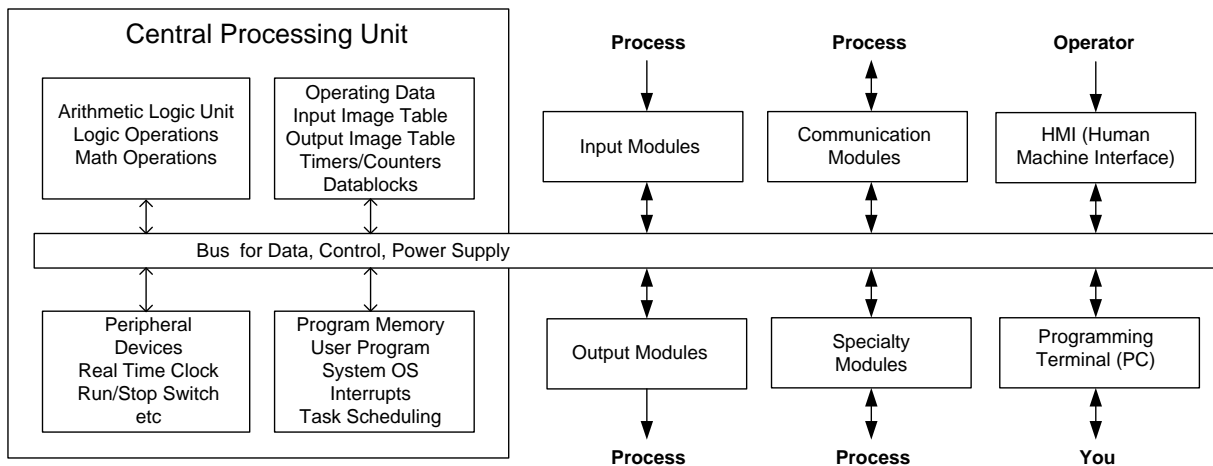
Central Processing Unit

Arithmetic Logic Unit
Logic Operations
Math Operations

Operating Data
Input Image Table
Output Image Table
Timers/Counters
Datablocks

Bus for Data, Control, Power Supply

Peripheral
Devices
Real Time Clock
Run/Stop Switch
etc

Program Memory
User Program
System OS
Interrupts
Task Scheduling

Process

Input Modules

Output Modules

Process

Process

Communication
Modules

Specialty
Modules

Process

Operator

HMI (Human
Machine Interface)

Programming
Terminal (PC)

You